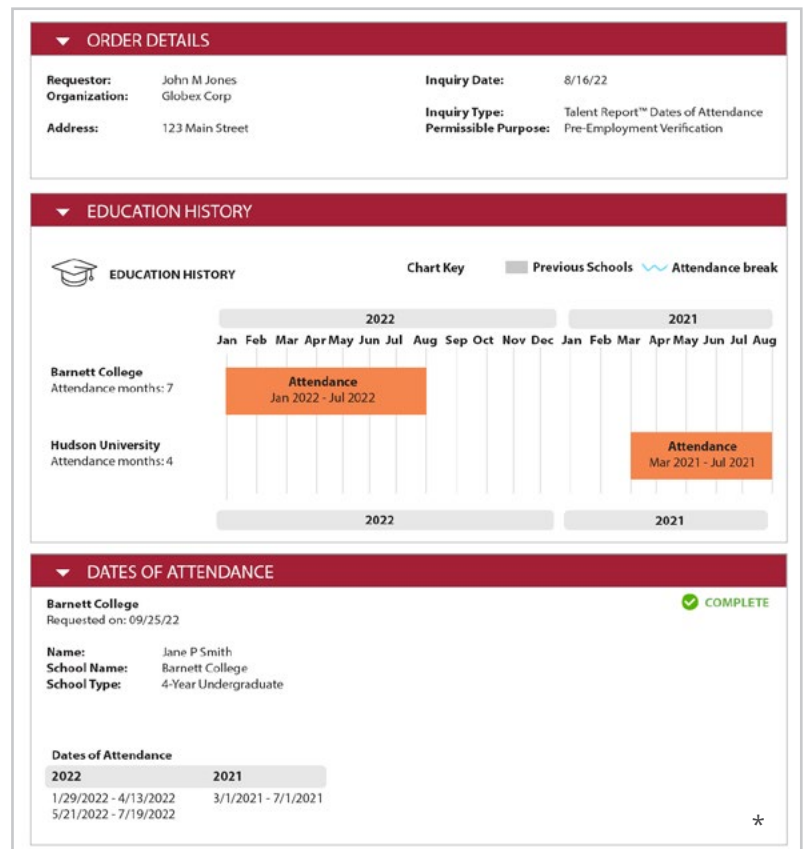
ORDER DETAILS

Requestor: John M Jones
Organization: Globex Corp
Address: 123 Main Street

Inquiry Date: 8/16/22
Inquiry Type: Talent Report™ Dates of Attendance
Permissible Purpose: Pre-Employment Verification

EDUCATION HISTORY

EDUCATION HISTORY

Chart Key Previous Schools Attendance break

2022 2021

Jan Feb Mar Apr May Jun Jul Aug Sep Oct Nov Dec Jan Feb Mar Apr May Jun Jul Aug

Barnett College
Attendance months: 7

Attendance
Jan 2022 - Jul 2022

Hudson University
Attendance months: 4

Attendance
Mar 2021 - Jul 2021

2022 2021

DATES OF ATTENDANCE

Barnett College
Requested on: 09/25/22

COMPLETE

Name: Jane P Smith
School Name: Barnett College
School Type: 4-Year Undergraduate

Dates of Attendance

| 2022 | 2021 |
|---|---|
| 1/29/2022 - 4/13/2022 | 3/1/2021 - 7/1/2021 |
| 5/21/2022 - 7/19/2022 | |

*